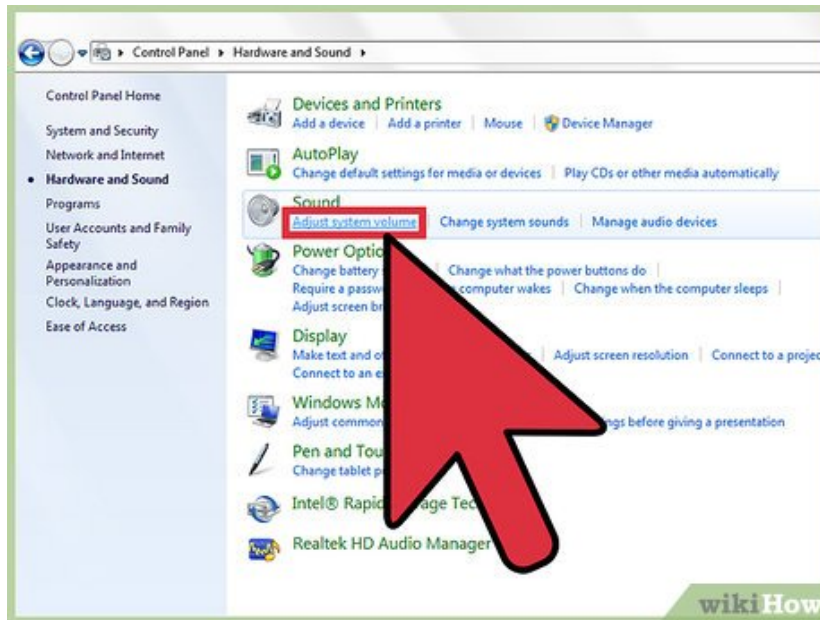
▸ Control Panel ▸ Hardware and Sound ▸

Control Panel Home

System and Security

Network and Internet

Hardware and Sound

Programs

User Accounts and Family Safety

Appearance and Personalization

Clock, Language, and Region

Ease of Access

Devices and Printers
Add a device | Add a printer | Mouse | Device Manager

AutoPlay
Change default settings for media or devices | Play CDs or other media automatically

Sound
Adjust system volume | Change system sounds | Manage audio devices

Power Optio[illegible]
Change battery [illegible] | Change what the power buttons do
Require a passw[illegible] computer wakes | Change when the computer sleeps
Adjust screen br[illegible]

Display
Make text and o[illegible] | Adjust screen resolution | Connect to a projec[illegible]
Connect to an e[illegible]

Windows M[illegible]
Adjust common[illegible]ngs before giving a presentation

Pen and Tou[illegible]
Change tablet p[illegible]

Intel® Rapi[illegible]age Tec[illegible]

Realtek HD Audio Manager

wikiHow